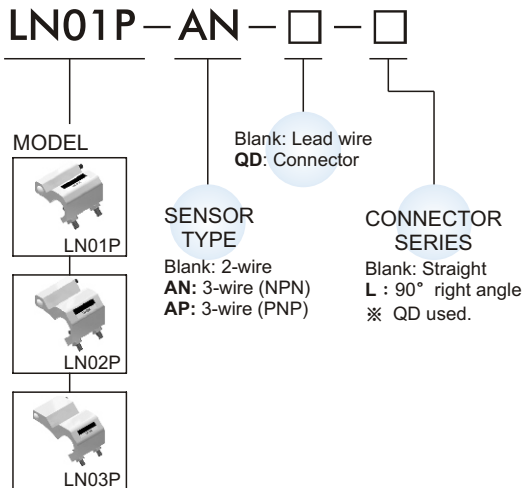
LN01P — AN — □ — □

MODEL

LN01P

LN02P

LN03P

SENSOR TYPE
Blank: 2-wire
**AN**: 3-wire (NPN)
**AP**: 3-wire (PNP)

Blank: Lead wire
**QD**: Connector

CONNECTOR SERIES
Blank: Straight
**L :** 90° right angle
※ QD used.